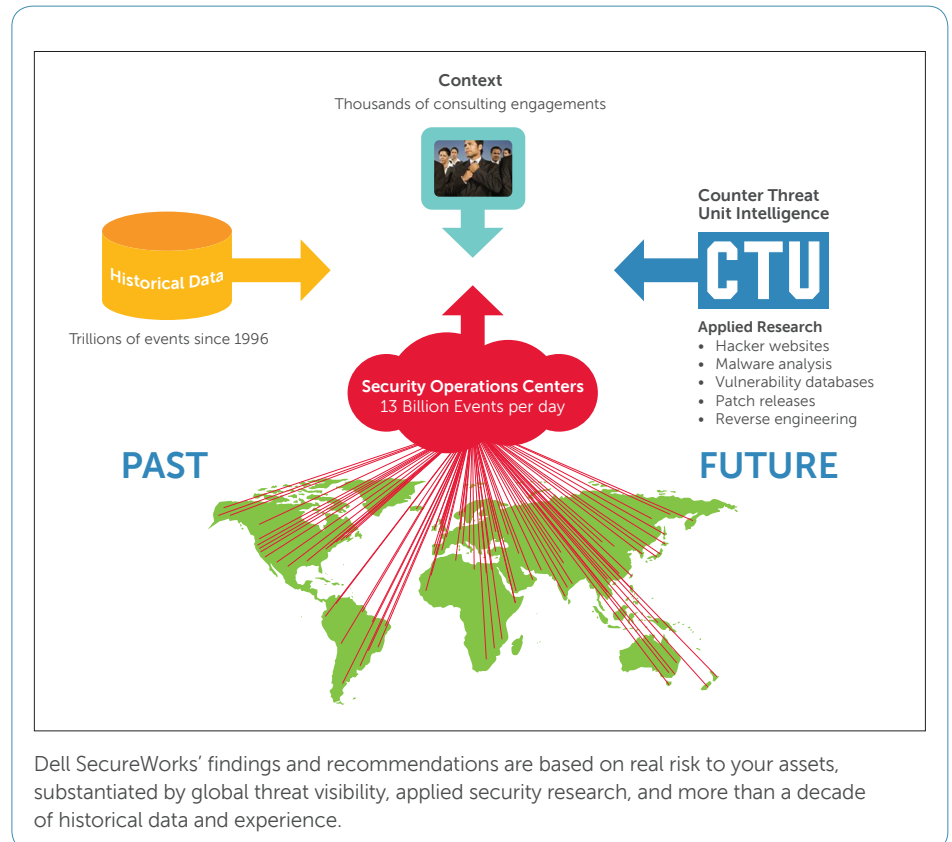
Context
Thousands of consulting engagements

Historical Data

Trillions of events since 1996

Counter Threat Unit Intelligence

CTU

Applied Research
• Hacker websites
• Malware analysis
• Vulnerability databases
• Patch releases
• Reverse engineering

Security Operations Centers
13 Billion Events per day

PAST

FUTURE

Dell SecureWorks' findings and recommendations are based on real risk to your assets, substantiated by global threat visibility, applied security research, and more than a decade of historical data and experience.